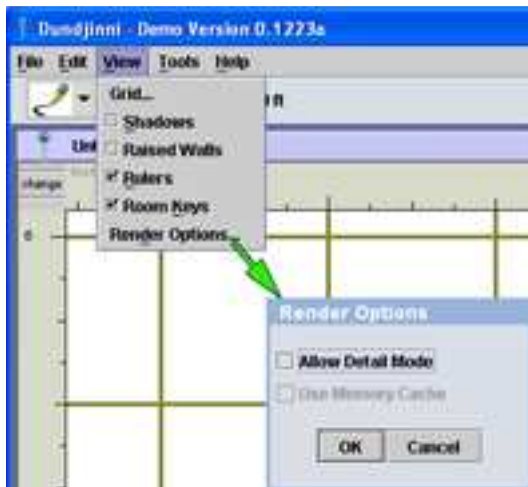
Dundjinni - Demo Version 0.1223a

File Edit View Tools Help

Grid...
Shadows
Raised Walls
Rulers
Room Keys
Render Options...

ft

Uni

change

0

Render Options

Allow Detail Mode

Use Memory Cache

OK Cancel